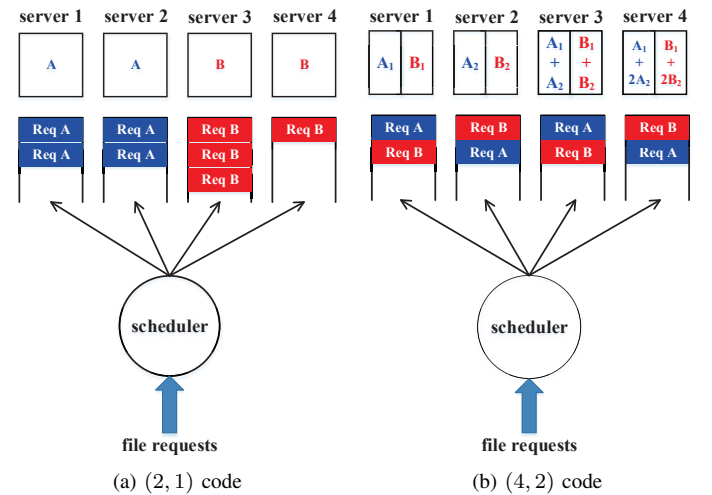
server 1 server 2 server 3 server 4

A A B B

Req A
Req A

Req A
Req A

Req B
Req B
Req B

Req B

scheduler

file requests

(a) $(2, 1)$ code

server 1 server 2 server 3 server 4

$A_1$ $B_1$

$A_2$ $B_2$

$A_1 + A_2$ $B_1 + B_2$

$A_1 + 2A_2$ $B_1 + 2B_2$

Req A
Req B

Req B
Req A

Req A
Req B

Req B
Req A

scheduler

file requests

(b) $(4, 2)$ code